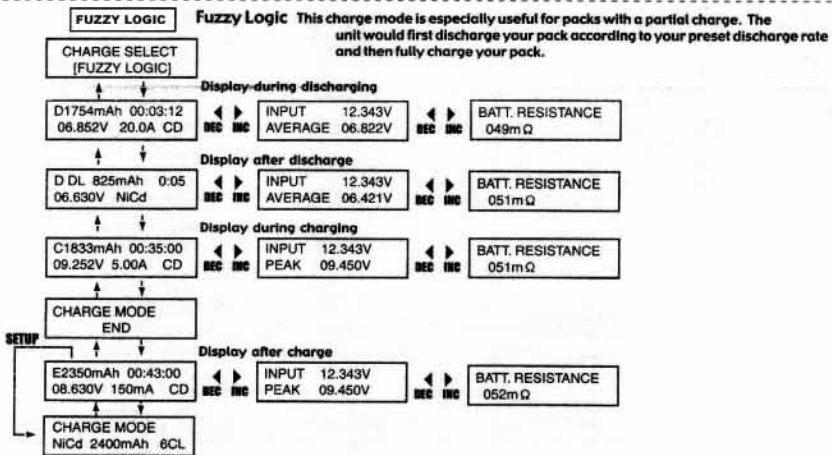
FUZZY LOGIC

Fuzzy Logic This charge mode is especially useful for packs with a partial charge. The unit would first discharge your pack according to your preset discharge rate and then fully charge your pack.

CHARGE SELECT
[FUZZY LOGIC]

Display during discharging

D1754mAh 00:03:12
06.852V 20.0A CD

DEC INC

INPUT 12.343V
AVERAGE 06.822V

DEC INC

BATT. RESISTANCE
049mΩ

Display after discharge

D DL 825mAh 0:05
06.630V NiCd

DEC INC

INPUT 12.343V
AVERAGE 06.421V

DEC INC

BATT. RESISTANCE
051mΩ

Display during charging

C1833mAh 00:35:00
09.252V 5.00A CD

DEC INC

INPUT 12.343V
PEAK 09.450V

DEC INC

BATT. RESISTANCE
051mΩ

CHARGE MODE
END

SETUP

Display after charge

E2350mAh 00:43:00
08.630V 150mA CD

DEC INC

INPUT 12.343V
PEAK 09.450V

DEC INC

BATT. RESISTANCE
052mΩ

CHARGE MODE
NiCd 2400mAh 6CL